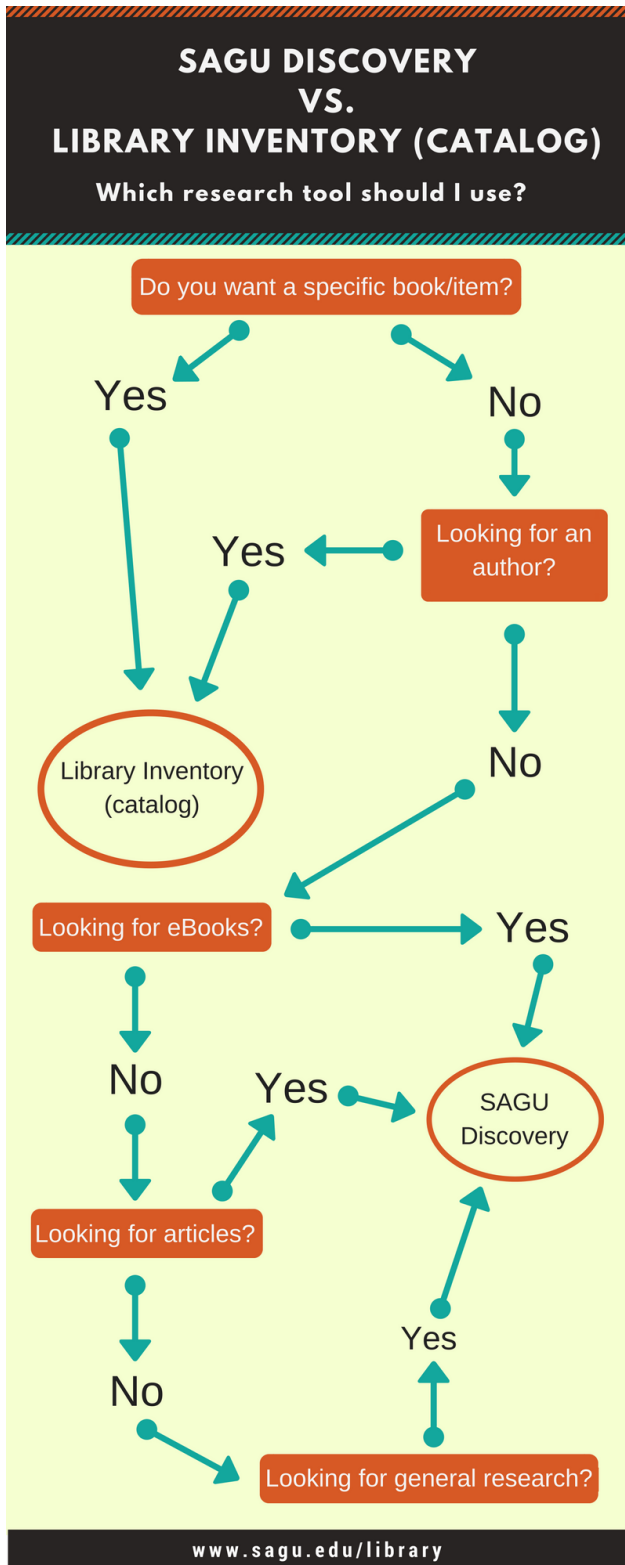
SAGU DISCOVERY
VS.
LIBRARY INVENTORY (CATALOG)

Which research tool should I use?

Do you want a specific book/item?

Yes

No

Looking for an author?

Yes

Library Inventory (catalog)

No

Looking for eBooks?

Yes

No

Yes

SAGU Discovery

Looking for articles?

No

Yes

Looking for general research?

www.sagu.edu/library